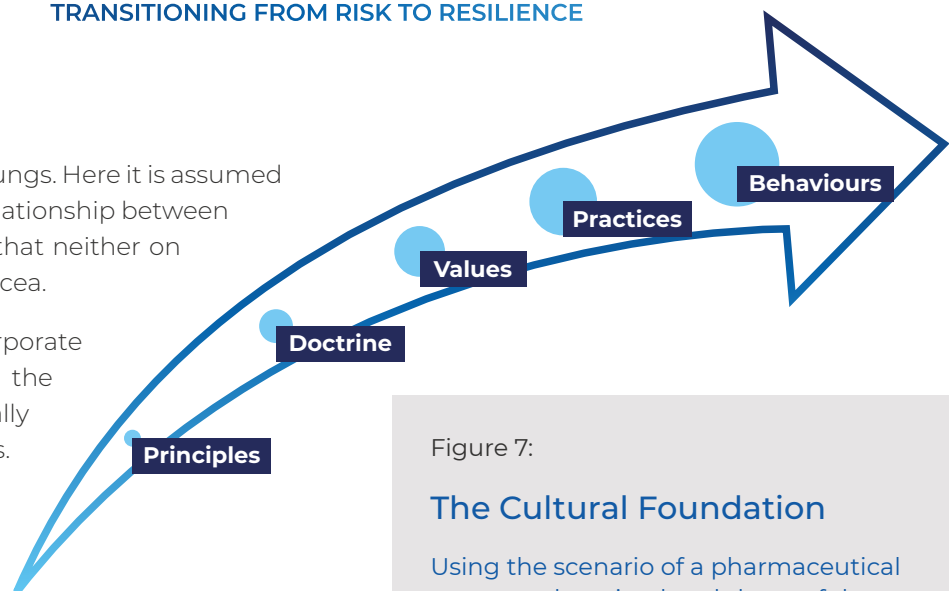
TRANSITIONING FROM RISK TO RESILIENCE

ungs. Here it is assumed ationship between that neither on cea.

rporate the lly s.

Behaviours

Practices

Values

Doctrine

Principles

Figure 7:

The Cultural Foundation

Using the scenario of a pharmaceutical